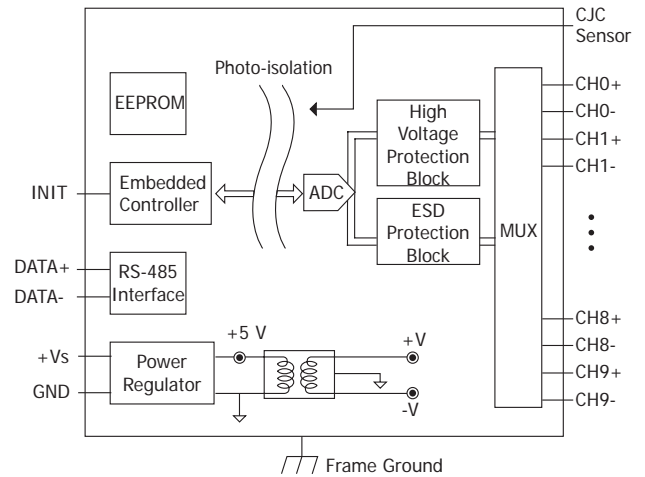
CJC
Sensor

Photo-isolation

EEPROM

High
Voltage
Protection
Block

CH0+
CH0-
CH1+
CH1-

INIT

Embedded
Controller

ADC

ESD
Protection
Block

MUX

DATA+
DATA-

RS-485
Interface

CH8+
CH8-
CH9+
CH9-

+Vs
GND

Power
Regulator

+5 V

+V

-V

Frame Ground